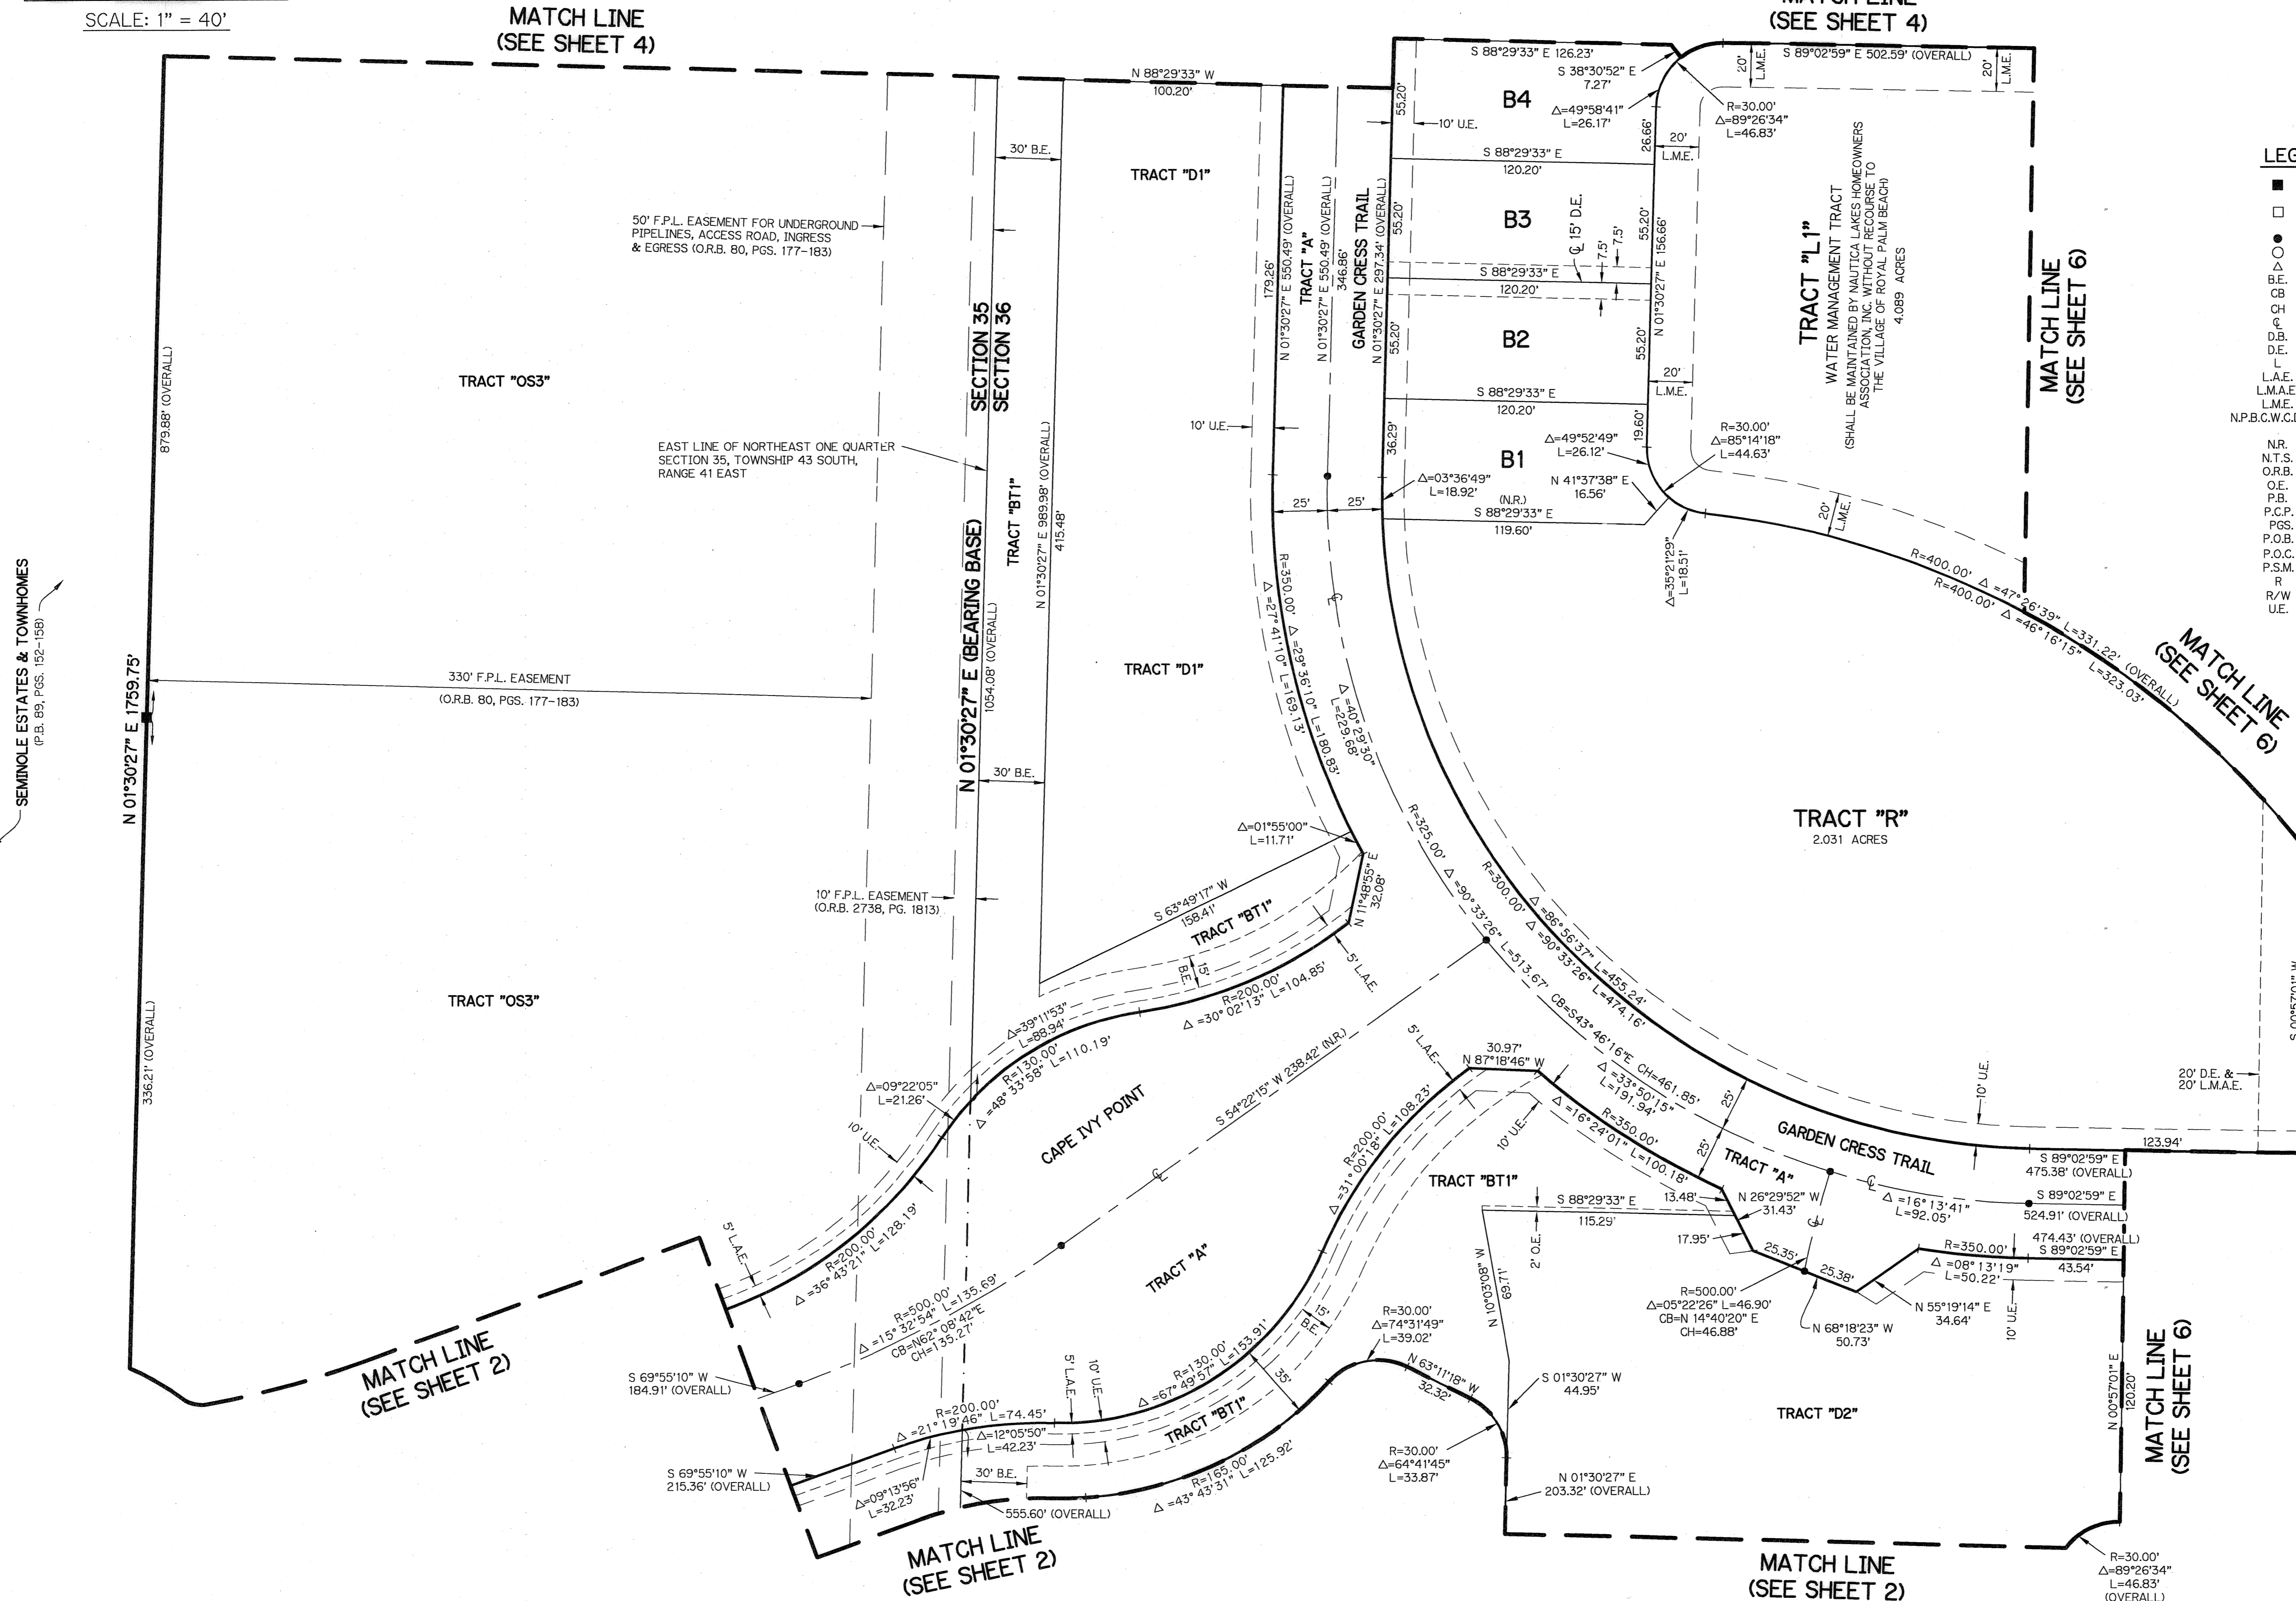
SCALE: 1" = 40'

MATCH LINE
(SEE SHEET 4)

MATCH LINE
(SEE SHEET 4)

N 88°29'33" W
100.20'

S 88°29'33" E 126.23'
S 38°30'52" E
7.27'
S 89°02'59" E 502.59' (OVERALL)
20'
L.M.E.
20'
L.M.E.

B4
$\Delta$=49°58'41"
L=26.17'
R=30.00'
$\Delta$=89°26'34"
L=46.83'
55.20'
10' U.E.
26.66'
20'
L.M.E.

30' B.E.

TRACT "D1"

S 88°29'33" E
120.20'

B3
℄ 15' D.E.
7.5'
7.5'
55.20'
55.20'
S 88°29'33" E
120.20'
N 01°30'27" E 156.66'

B2
55.20'
55.20'
20'
L.M.E.
S 88°29'33" E
120.20'

TRACT "L1"
WATER MANAGEMENT TRACT
(SHALL BE MAINTAINED BY NAUTICA LAKES HOMEOWNERS ASSOCIATION, INC. WITHOUT RECOURSE TO THE VILLAGE OF ROYAL PALM BEACH)
4.089 ACRES

MATCH LINE
(SEE SHEET 6)

LEG

B.E.
CB
CH
℄
D.B.
D.E.
L
L.A.E.
L.M.A.E
L.M.E.
N.P.B.C.W.C.D
N.R.
N.T.S.
O.R.B.
O.E.
P.B.
P.C.P.
PGS.
P.O.B.
P.O.C.
P.S.M.
R
R/W
U.E.

50' F.P.L. EASEMENT FOR UNDERGROUND PIPELINES, ACCESS ROAD, INGRESS & EGRESS (O.R.B. 80, PGS. 177-183)

179.26'
N 01°30'27" E 550.49' (OVERALL)
TRACT "A"
N 01°30'27" E 550.49' (OVERALL)
346.86'
GARDEN CRESS TRAIL
N 01°30'27" E 297.34' (OVERALL)

SECTION 35
SECTION 36

TRACT "OS3"

879.88' (OVERALL)

EAST LINE OF NORTHEAST ONE QUARTER SECTION 35, TOWNSHIP 43 SOUTH, RANGE 41 EAST

10' U.E.

36.29'
19.60'
$\Delta$=49°52'49"
L=26.12'
R=30.00'
$\Delta$=85°14'18"
L=44.63'
B1
$\Delta$=03°36'49"
L=18.92'
N 41°37'38" E
16.56'
(N.R.)
S 88°29'33" E
119.60'
25'
25'
20'
L.M.E.
$\Delta$=35°21'29"
L=18.51'

R=400.00' $\Delta$=47°26'39" L=331.22' (OVERALL)
R=400.00' $\Delta$=46°16'15" L=323.03'

MATCH LINE
(SEE SHEET 6)

SEMINOLE ESTATES & TOWNHOMES
(P.B. 89, PGS. 152-158)

N 01°30'27" E 1759.75'

N 01°30'27" E (BEARING BASE)
1054.08' (OVERALL)

TRACT "BT1"
N 01°30'27" E 989.98' (OVERALL)
415.48'

R=350.00' $\Delta$=27°41'10" L=169.13'
$\Delta$=29°36'10" L=180.83'
$\Delta$=40°29'30"
L=229.68'
℄

TRACT "D1"

330' F.P.L. EASEMENT
(O.R.B. 80, PGS. 177-183)

30' B.E.

TRACT "R"
2.031 ACRES

$\Delta$=01°55'00"
L=11.71'
N 11°48'55" E
32.08'
R=325.00' $\Delta$=90°33'26" L=513.67' CB=S43°46'16"E CH=461.85'
R=300.00' $\Delta$=86°56'37" L=455.24'
$\Delta$=90°33'26" L=474.16'

10' F.P.L. EASEMENT
(O.R.B. 2738, PG. 1813)

S 63°49'17" W
158.41'
TRACT "BT1"
15'
B.E.
5' L.A.E.

TRACT "OS3"

$\Delta$=39°11'53"
L=88.94'
R=200.00'
$\Delta$=30°02'13" L=104.85'
R=130.00'
$\Delta$=48°33'58" L=110.19'

5' L.A.E.
30.97'
N 87°18'46" W
S 54°22'15" W 238.42' (N.R.)

$\Delta$=33°50'15"
L=191.94'
R=350.00'
$\Delta$=16°24'01" L=100.18'
25'
25'

20' D.E. &
20' L.M.A.E.
10' U.E.

336.21' (OVERALL)

$\Delta$=09°22'05"
L=21.26'
10' U.E.

CAPE IVY POINT
℄

GARDEN CRESS TRAIL
TRACT "A"
123.94'
S 89°02'59" E
475.38' (OVERALL)
℄
$\Delta$=16°13'41"
L=92.05'
S 89°02'59" E
524.91' (OVERALL)

R=200.00' $\Delta$=31°00'18" L=108.23'
10' U.E.

TRACT "BT1"
S 88°29'33" E
115.29'
13.48'
N 26°29'52" W
31.43'
17.95'
25.35'
25.38'

R=350.00'
$\Delta$=08°13'19"
L=50.22'
474.43' (OVERALL)
S 89°02'59" E
43.54'

5' L.A.E.
R=200.00'
$\Delta$=36°43'21" L=128.19'

TRACT "A"

R=500.00'
$\Delta$=15°32'54" L=135.69'
CB=N62°08'42"E
CH=135.27'

2' O.E.
N 00°30'03" W
69.71'

R=500.00'
$\Delta$=05°22'26" L=46.90'
CB=N 14°40'20" E
CH=46.88'
N 68°18'23" W
50.73'
N 55°19'14" E
34.64'
10' U.E.

MATCH LINE
(SEE SHEET 2)

15'
B.E.
R=30.00'
$\Delta$=74°31'49"
L=39.02'
N 63°11'18" W
32.32'

S 69°55'10" W
184.91' (OVERALL)

5' L.A.E.
10' U.E.
R=130.00'
$\Delta$=67°49'57" L=153.91'
35'

S 01°30'27" W
44.95'

TRACT "D2"

N 00°57'01" E
120.20'

MATCH LINE
(SEE SHEET 6)

R=200.00'
$\Delta$=21°19'46" L=74.45'
$\Delta$=12°05'50"
L=42.23'
TRACT "BT1"

R=30.00'
$\Delta$=64°41'45"
L=33.87'

S 69°55'10" W
215.36' (OVERALL)

30' B.E.
R=165.00'
$\Delta$=43°43'31" L=125.92'
$\Delta$=09°13'56"
L=32.23'
555.60' (OVERALL)

N 01°30'27" E
203.32' (OVERALL)

MATCH LINE
(SEE SHEET 2)

MATCH LINE
(SEE SHEET 2)

R=30.00'
$\Delta$=89°26'34"
L=46.83'
(OVERALL)

S 00°57'01" W